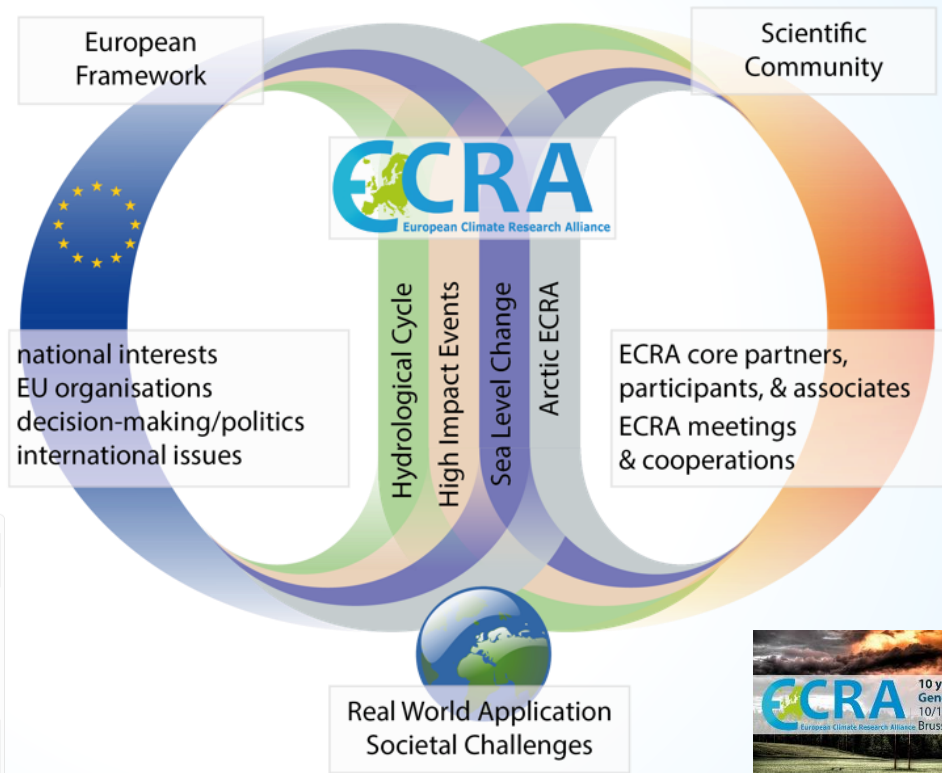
European Framework

Scientific Community

ECRA
European Climate Research Alliance

Hydrological Cycle
High Impact Events
Sea Level Change
Arctic ECRA

national interests
EU organisations
decision-making/politics
international issues

ECRA core partners, participants, & associates
ECRA meetings & cooperations

Real World Application
Societal Challenges

ECRA
European Climate Research Alliance
10 y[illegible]
Gen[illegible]
10/1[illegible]
Bruss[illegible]